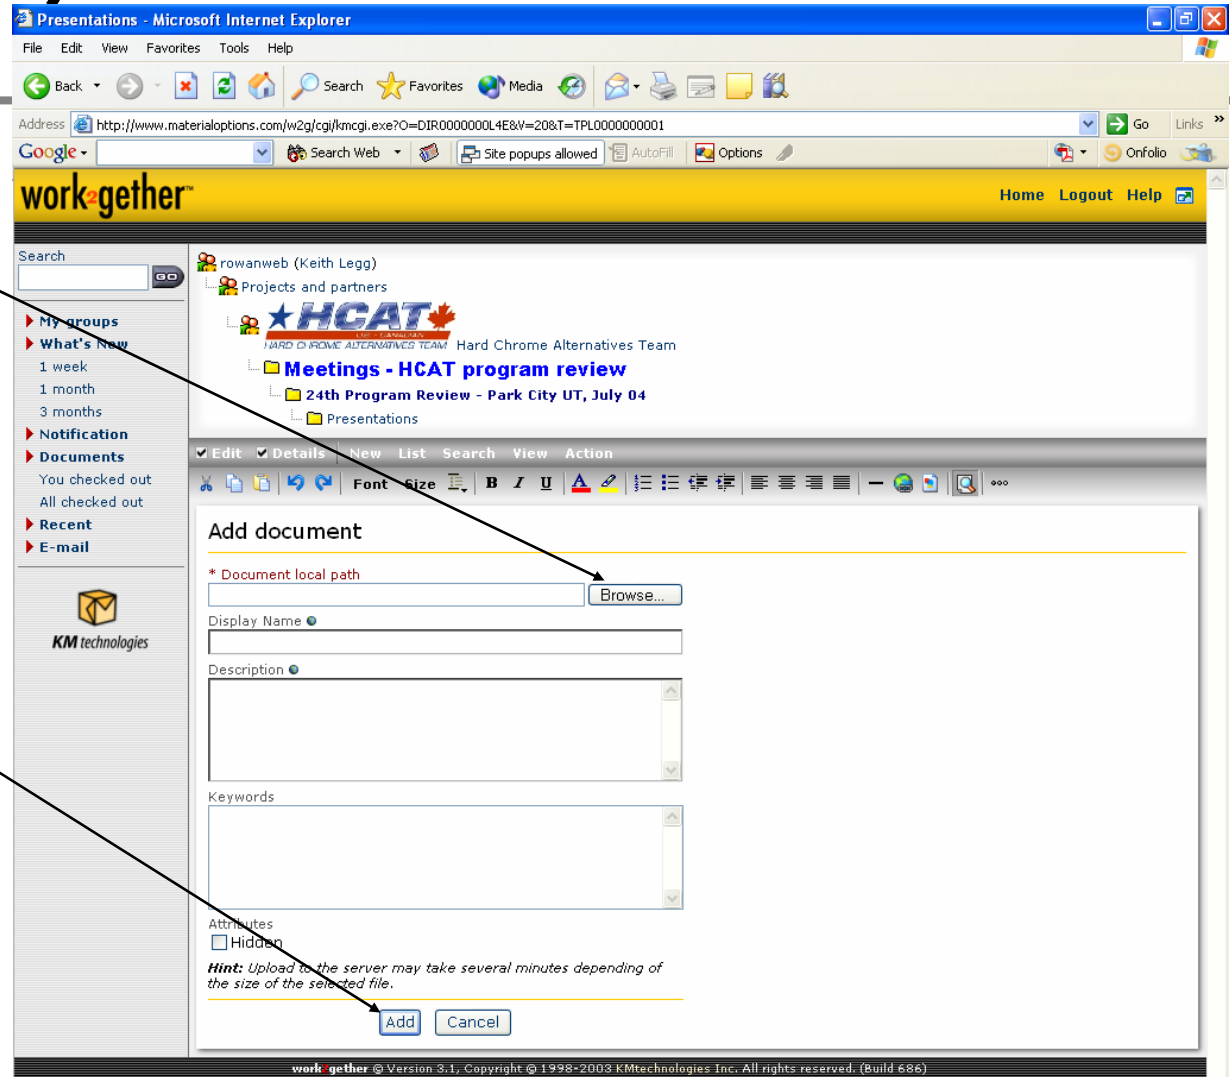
Presentations - Microsoft Internet Explorer

File Edit View Favorites Tools Help

Back Search Favorites Media

Address http://www.materialoptions.com/w2g/cgi/kmcgi.exe?O=DIR0000000L4E&V=20&T=TPL0000000001 Go Links

Google Search Web Site popups allowed AutoFill Options Onfolio

work2gether

Home Logout Help

Search

GO

My groups
What's New
1 week
1 month
3 months
Notification
Documents
You checked out
All checked out
Recent
E-mail

KM technologies

rowanweb (Keith Legg)
Projects and partners
HCAT HARD CHROME ALTERNATIVES TEAM Hard Chrome Alternatives Team
Meetings - HCAT program review
24th Program Review - Park City UT, July 04
Presentations

Edit Details New List Search View Action

Font Size

Add document

* Document local path
Browse...
Display Name
Description
Keywords
Attributes
Hidden

*Hint:* *Upload to the server may take several minutes depending of the size of the selected file.*

Add Cancel

work2gether © Version 3.1, Copyright © 1998-2003 KMtechnologies Inc. All rights reserved. (Build 686)